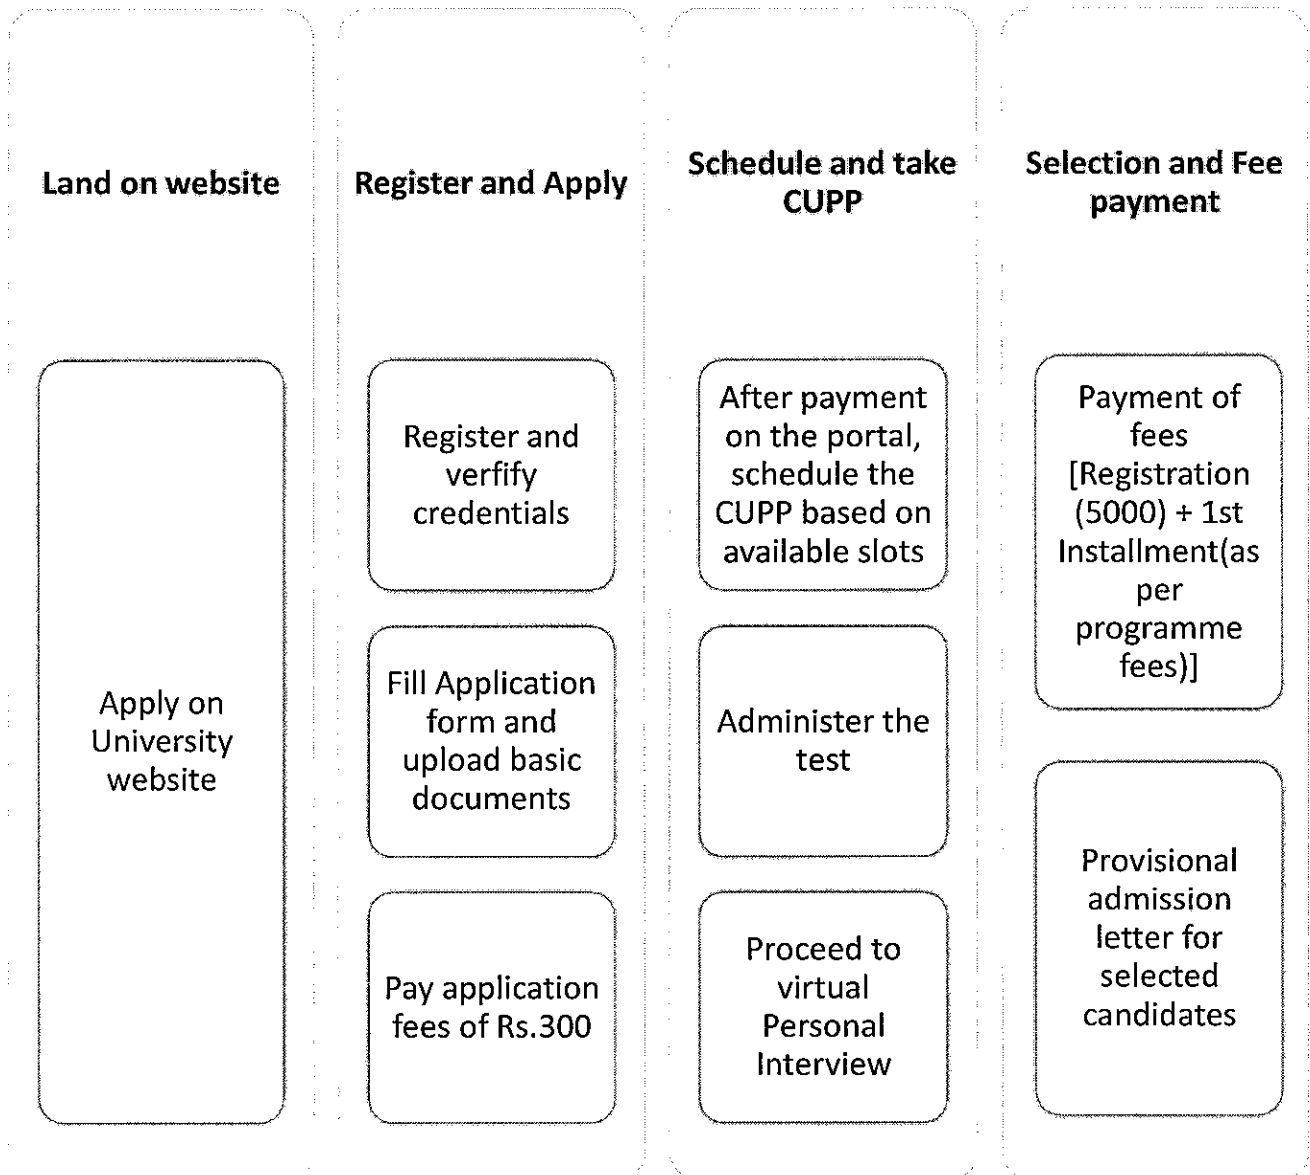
Land on website

Apply on University website

Register and Apply

Register and verfify credentials

Fill Application form and upload basic documents

Pay application fees of Rs.300

Schedule and take CUPP

After payment on the portal, schedule the CUPP based on available slots

Administer the test

Proceed to virtual Personal Interview

Selection and Fee payment

Payment of fees [Registration (5000) + 1st Installment(as per programme fees)]

Provisional admission letter for selected candidates